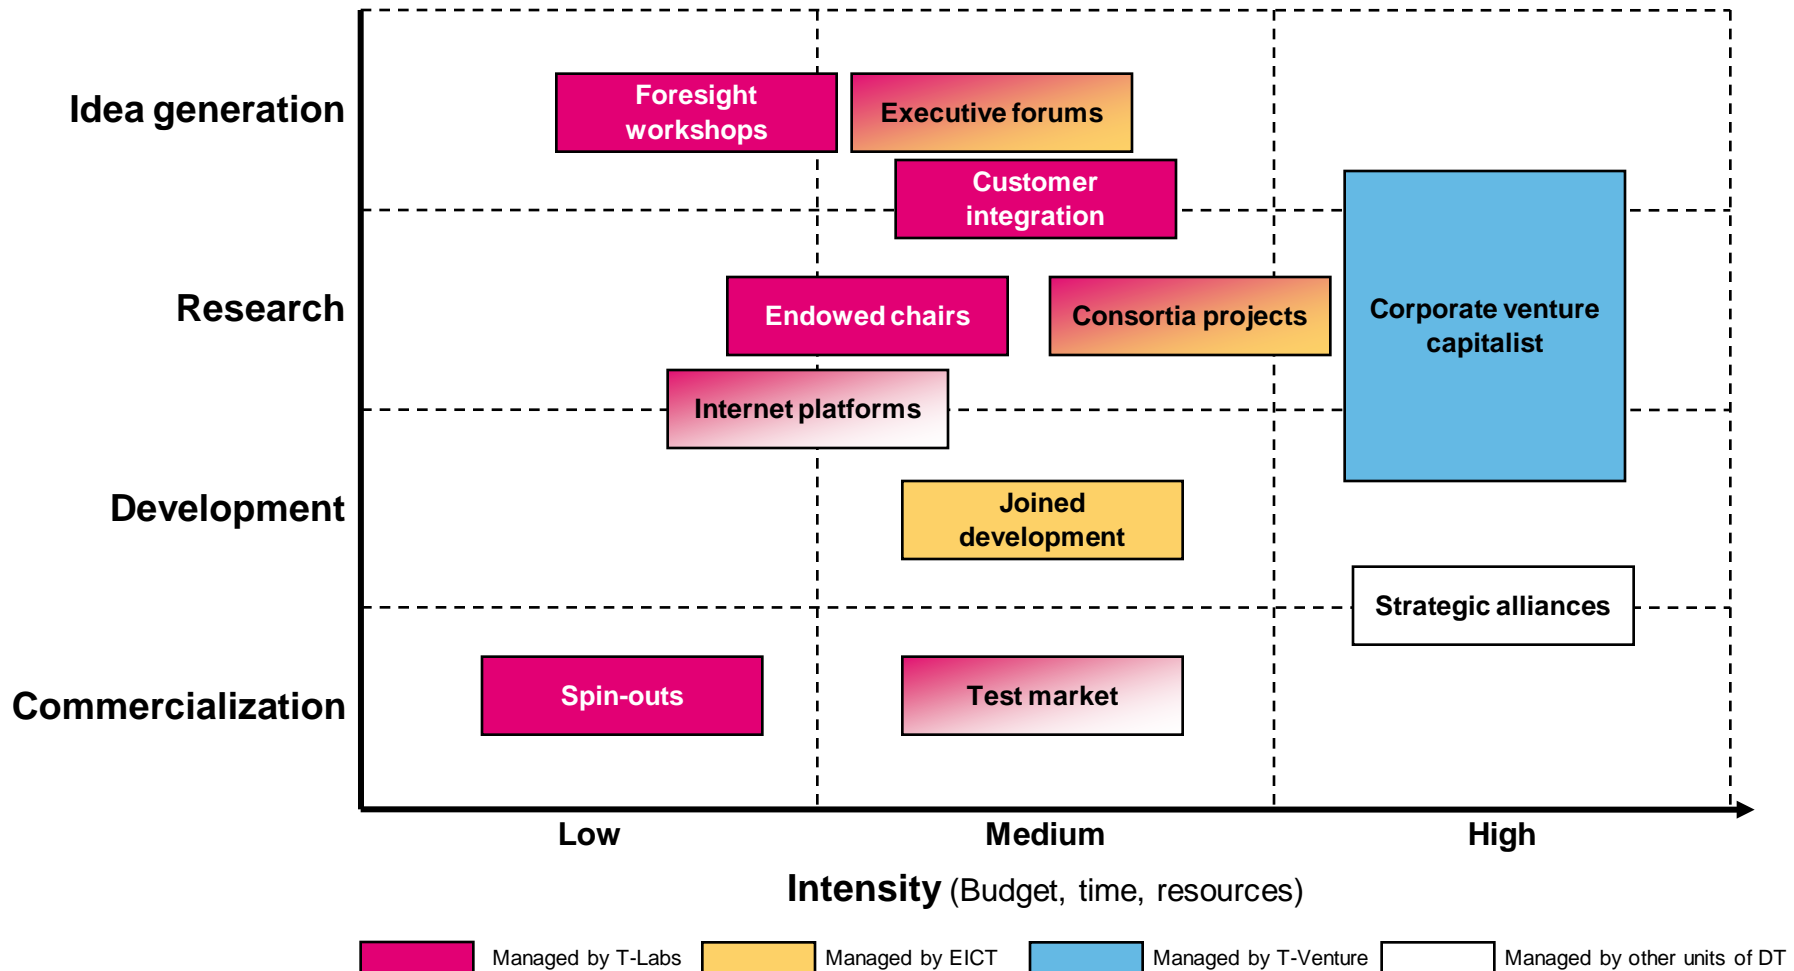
Idea generation

Research

Development

Commercialization

Foresight workshops

Executive forums

Customer integration

Endowed chairs

Consortia projects

Corporate venture capitalist

Internet platforms

Joined development

Strategic alliances

Spin-outs

Test market

Low

Medium

High

Intensity (Budget, time, resources)

Managed by T-Labs

Managed by EICT

Managed by T-Venture

Managed by other units of DT